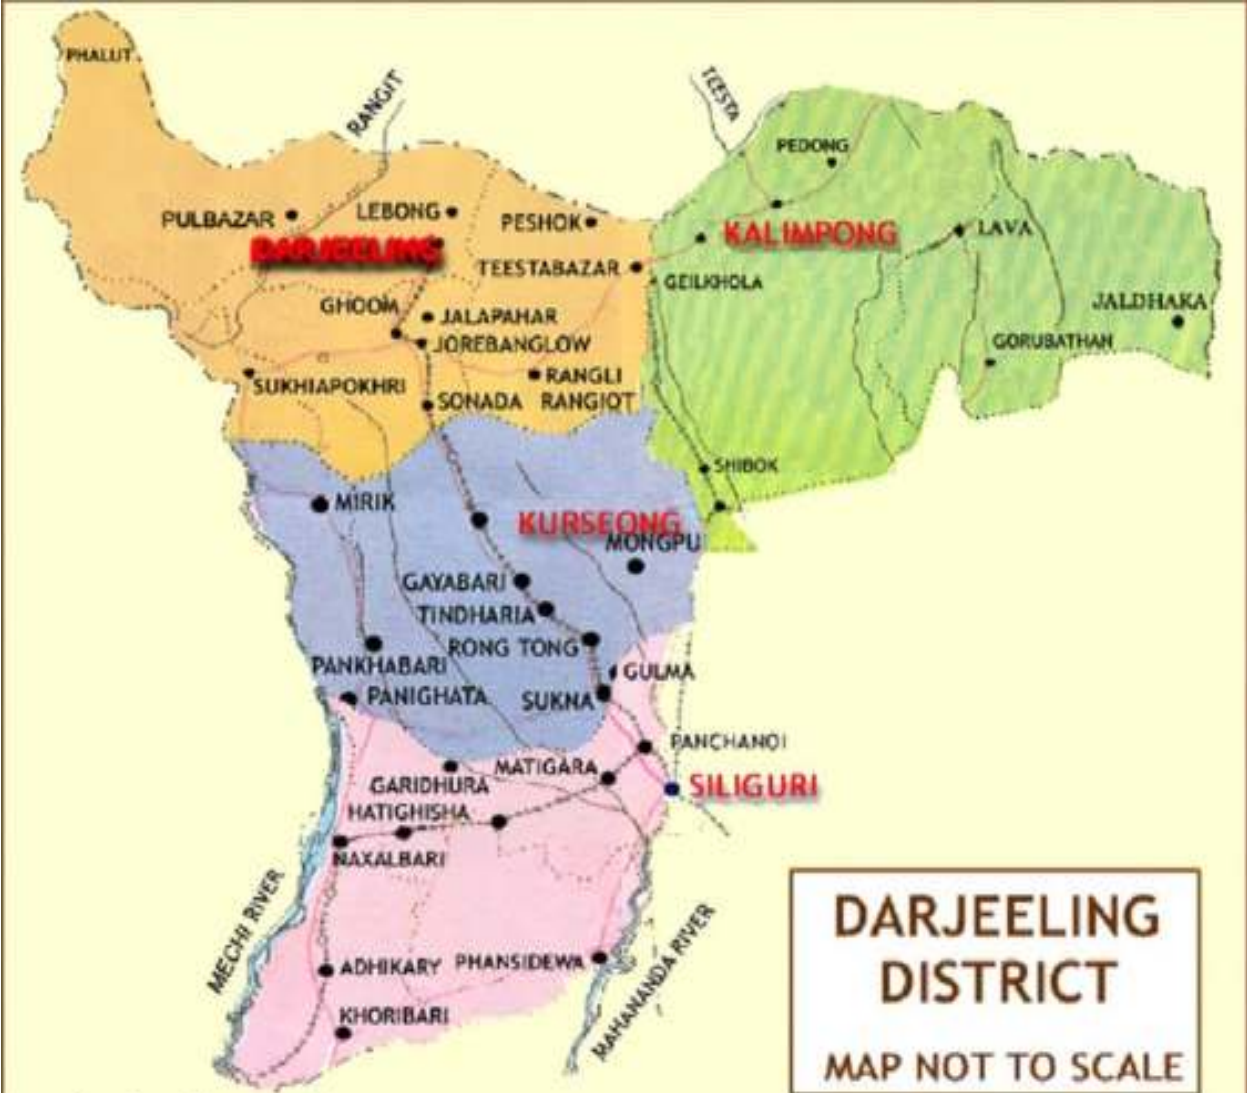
PHALUT

RANGIT

TEESTA

PEDONG

PULBAZAR

LEBONG

PESHOK

DARJEELING

KALIMPONG

LAVA

TEESTABAZAR

GEILKHOLA

GHOOM

JALAPAHAR

JALDHAKA

JOREBANGLOW

GORUBATHAN

RANGLI

SUKHIAPOKHRI

SONADA

RANGIOT

SHIBOK

MIRIK

KURSEONG

MONGPU

GAYABARI

TINDHARIA

RONG TONG

PANKHABARI

GULMA

PANIGHATA

SUKNA

PANCHANOI

MATIGARA

GARIDHURA

SILIGURI

HATIGHISHA

NAXALBARI

MECHI RIVER

MAHANANDA RIVER

ADHIKARY

PHANSIDEWA

KHORIBARI

DARJEELING DISTRICT

MAP NOT TO SCALE